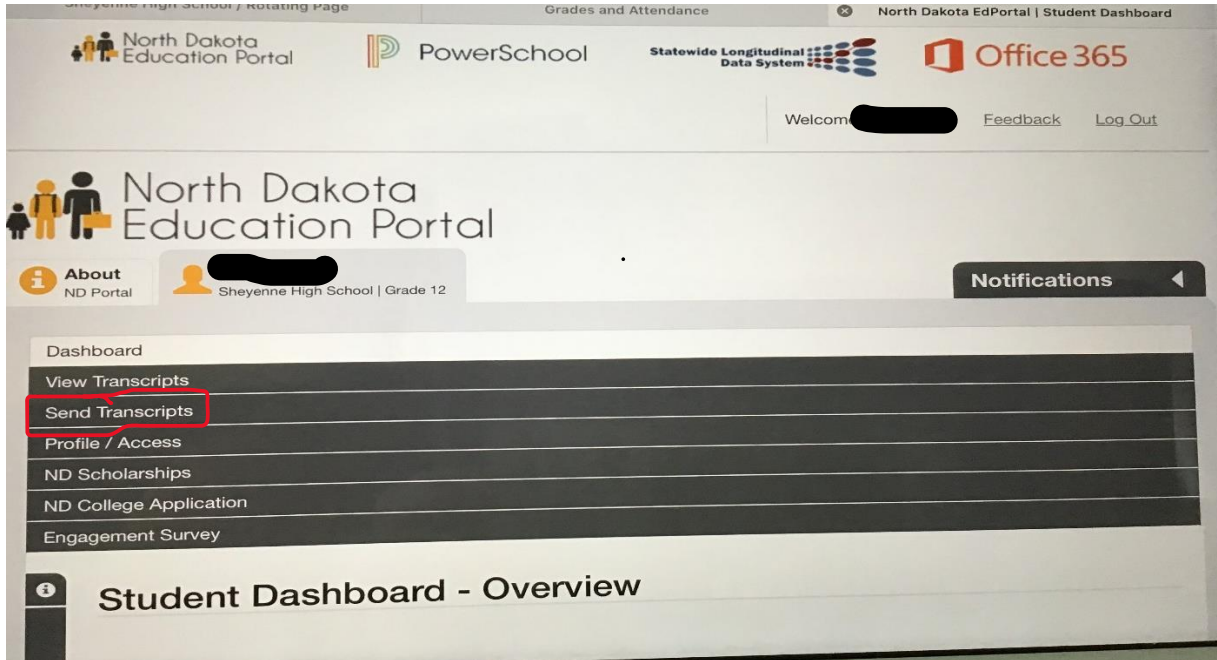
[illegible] High School / Rotating Page

Grades and Attendance

North Dakota EdPortal | Student Dashboard

North Dakota Education Portal

PowerSchool

Statewide Longitudinal Data System

Office 365

Welcom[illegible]

Feedback

Log Out

North Dakota Education Portal

About ND Portal

Sheyenne High School | Grade 12

Notifications

Dashboard

View Transcripts

Send Transcripts

Profile / Access

ND Scholarships

ND College Application

Engagement Survey

Student Dashboard - Overview